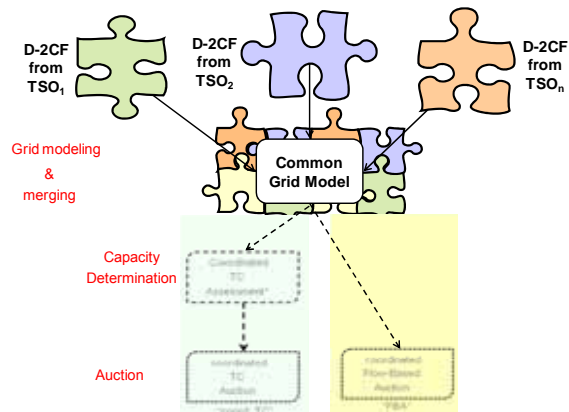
D-2CF from TSO$_1$

D-2CF from TSO$_2$

D-2CF from TSO$_n$

Grid modeling & merging

Common Grid Model

Capacity Determination

Coordinated TC Assessment*

Auction

coordinated TC Auction
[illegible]

coordinated Flow-Based Auction
"FBA"